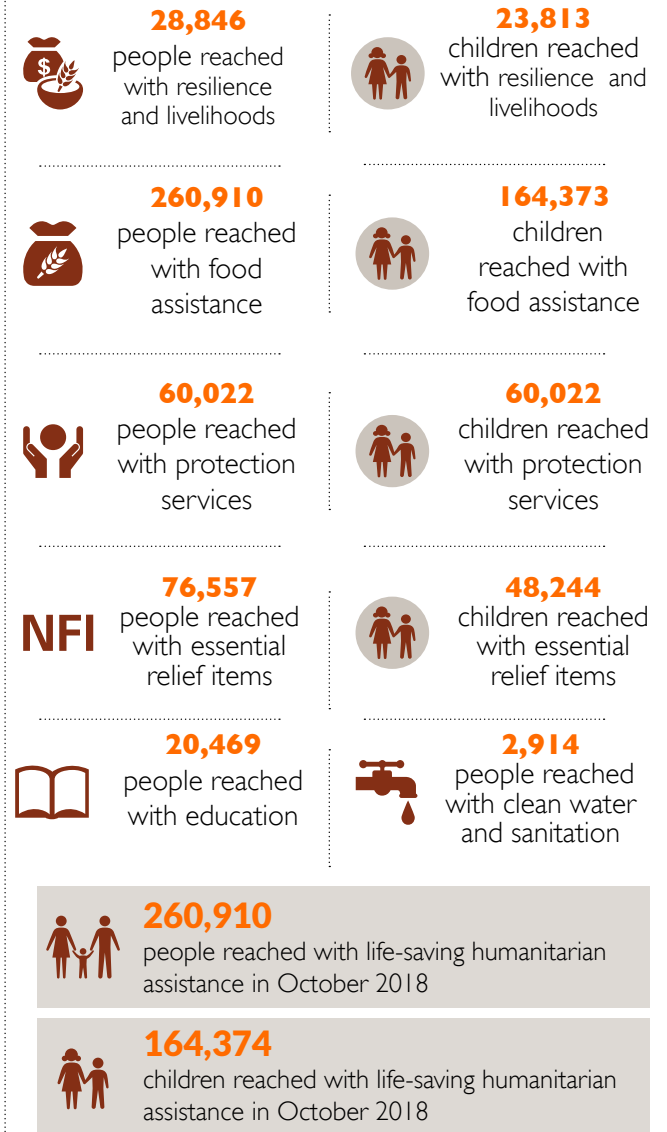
28,846
people reached with resilience and livelihoods

23,813
children reached with resilience and livelihoods

260,910
people reached with food assistance

164,373
children reached with food assistance

60,022
people reached with protection services

60,022
children reached with protection services

NFI

76,557
people reached with essential relief items

48,244
children reached with essential relief items

20,469
people reached with education

2,914
people reached with clean water and sanitation

260,910
people reached with life-saving humanitarian assistance in October 2018

164,374
children reached with life-saving humanitarian assistance in October 2018